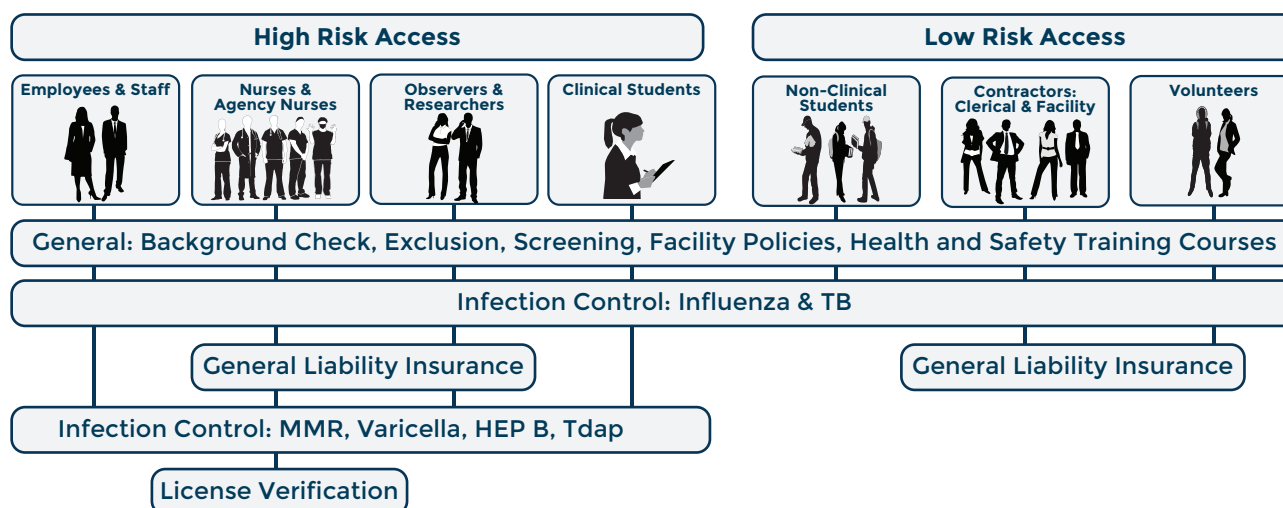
High Risk Access

Low Risk Access

Employees & Staff

Nurses & Agency Nurses

Observers & Researchers

Clinical Students

Non-Clinical Students

Contractors: Clerical & Facility

Volunteers

General: Background Check, Exclusion, Screening, Facility Policies, Health and Safety Training Courses

Infection Control: Influenza & TB

General Liability Insurance

General Liability Insurance

Infection Control: MMR, Varicella, HEP B, Tdap

License Verification